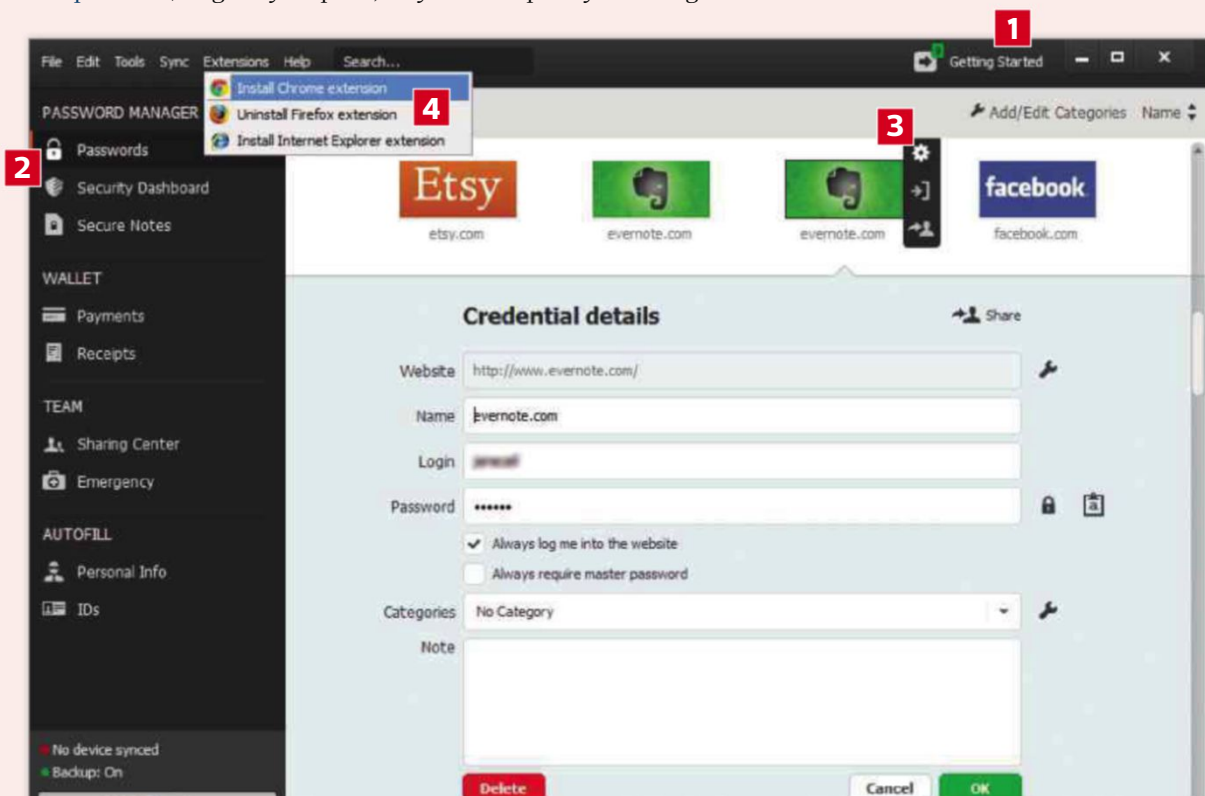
File Edit Tools Sync Extensions Help Search...

Getting Started

1

Install Chrome extension
Uninstall Firefox extension
Install Internet Explorer extension

4

PASSWORD MANAGER

Add/Edit Categories Name

2

Passwords
Security Dashboard
Secure Notes

WALLET
Payments
Receipts

TEAM
Sharing Center
Emergency

AUTOFILL
Personal Info
IDs

No device synced
Backup: On

3

Etsy
etsy.com
evernote.com
evernote.com
facebook
facebook.com

Credential details

Share

Website http://www.evernote.com/
Name evernote.com
Login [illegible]
Password ••••••

Always log me into the website
Always require master password

Categories No Category
Note

Delete
Cancel
OK